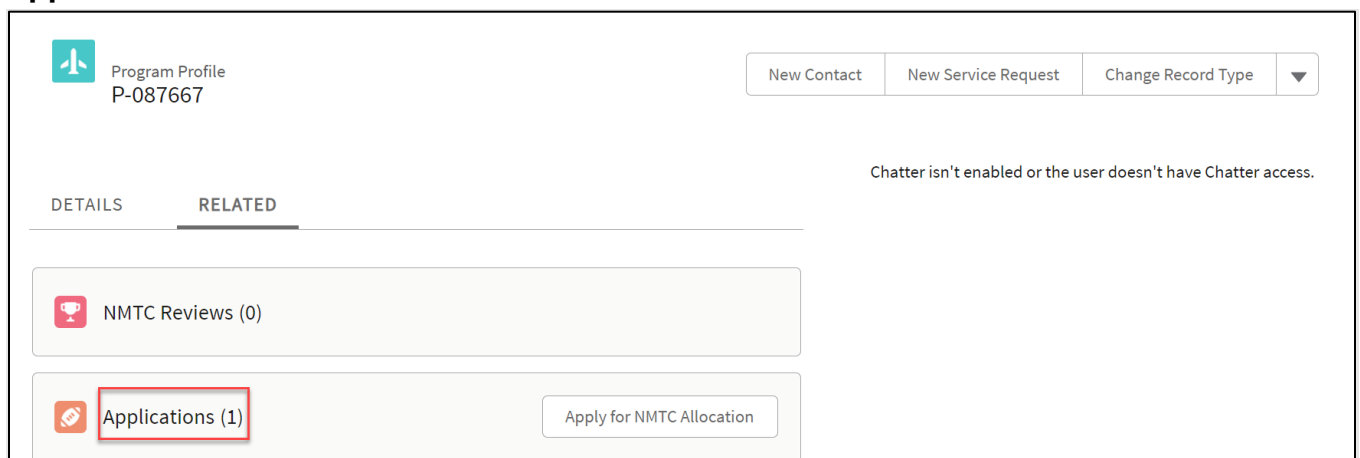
Program Profile
P-087667

New Contact | New Service Request | Change Record Type

Chatter isn't enabled or the user doesn't have Chatter access.

DETAILS RELATED

NMTC Reviews (0)

Applications (1)

Apply for NMTC Allocation